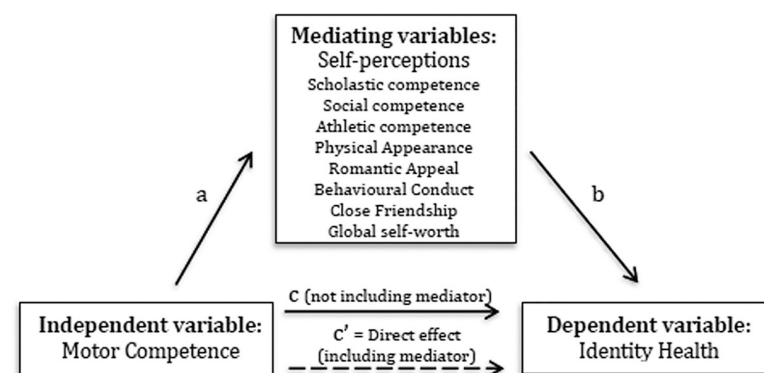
Mediating variables:
Self-perceptions
Scholastic competence
Social competence
Athletic competence
Physical Appearance
Romantic Appeal
Behavioural Conduct
Close Friendship
Global self-worth

a

b

Independent variable:
Motor Competence

c (not including mediator)

c′ = Direct effect (including mediator)

Dependent variable:
Identity Health